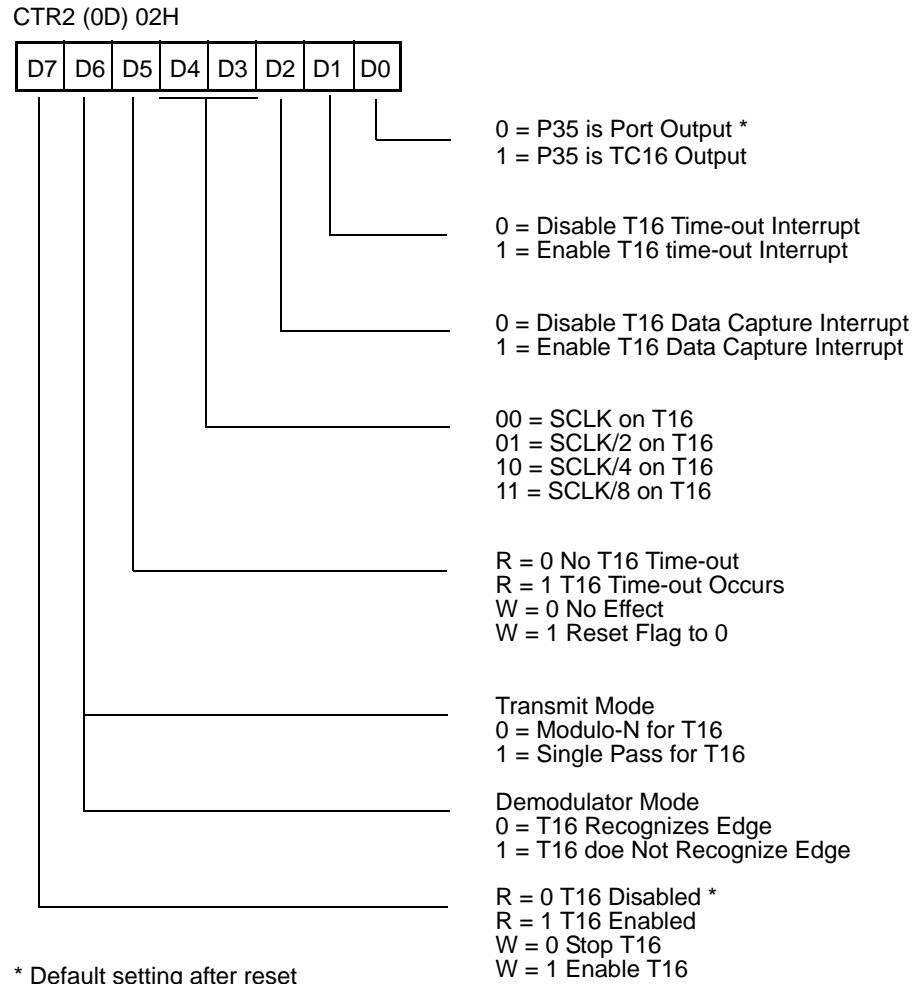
CTR2 (0D) 02H

| D7 | D6 | D5 | D4 | D3 | D2 | D1 | D0 |
|---|---|---|---|---|---|---|---|

0 = P35 is Port Output *
1 = P35 is TC16 Output

0 = Disable T16 Time-out Interrupt
1 = Enable T16 time-out Interrupt

0 = Disable T16 Data Capture Interrupt
1 = Enable T16 Data Capture Interrupt

00 = SCLK on T16
01 = SCLK/2 on T16
10 = SCLK/4 on T16
11 = SCLK/8 on T16

R = 0 No T16 Time-out
R = 1 T16 Time-out Occurs
W = 0 No Effect
W = 1 Reset Flag to 0

Transmit Mode
0 = Modulo-N for T16
1 = Single Pass for T16

Demodulator Mode
0 = T16 Recognizes Edge
1 = T16 doe Not Recognize Edge

R = 0 T16 Disabled *
R = 1 T16 Enabled
W = 0 Stop T16
W = 1 Enable T16

* Default setting after reset